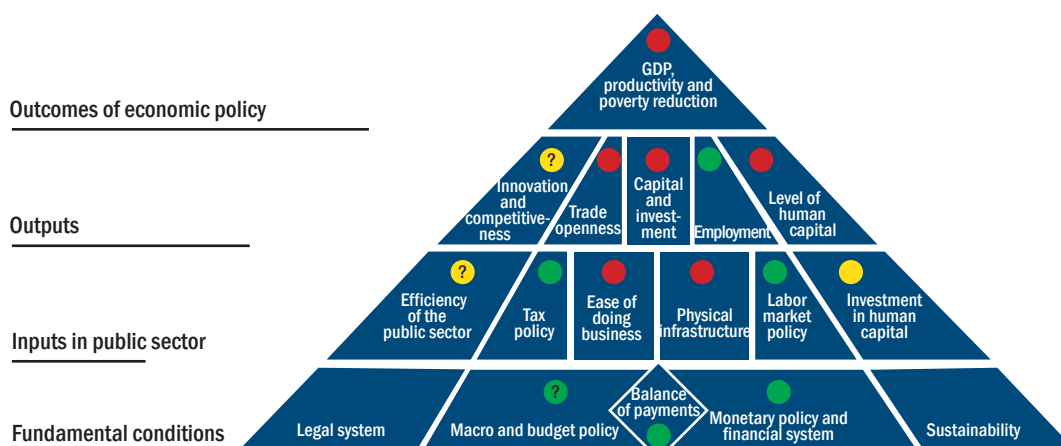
Outcomes of economic policy

GDP, productivity and poverty reduction

Outputs

?

Innovation and competitiveness

Trade openness

Capital and investment

Employment

Level of human capital

Inputs in public sector

?

Efficiency of the public sector

Tax policy

Ease of doing business

Physical infrastructure

Labor market policy

Investment in human capital

Fundamental conditions

Legal system

?

Macro and budget policy

Balance of payments

Monetary policy and financial system

Sustainability